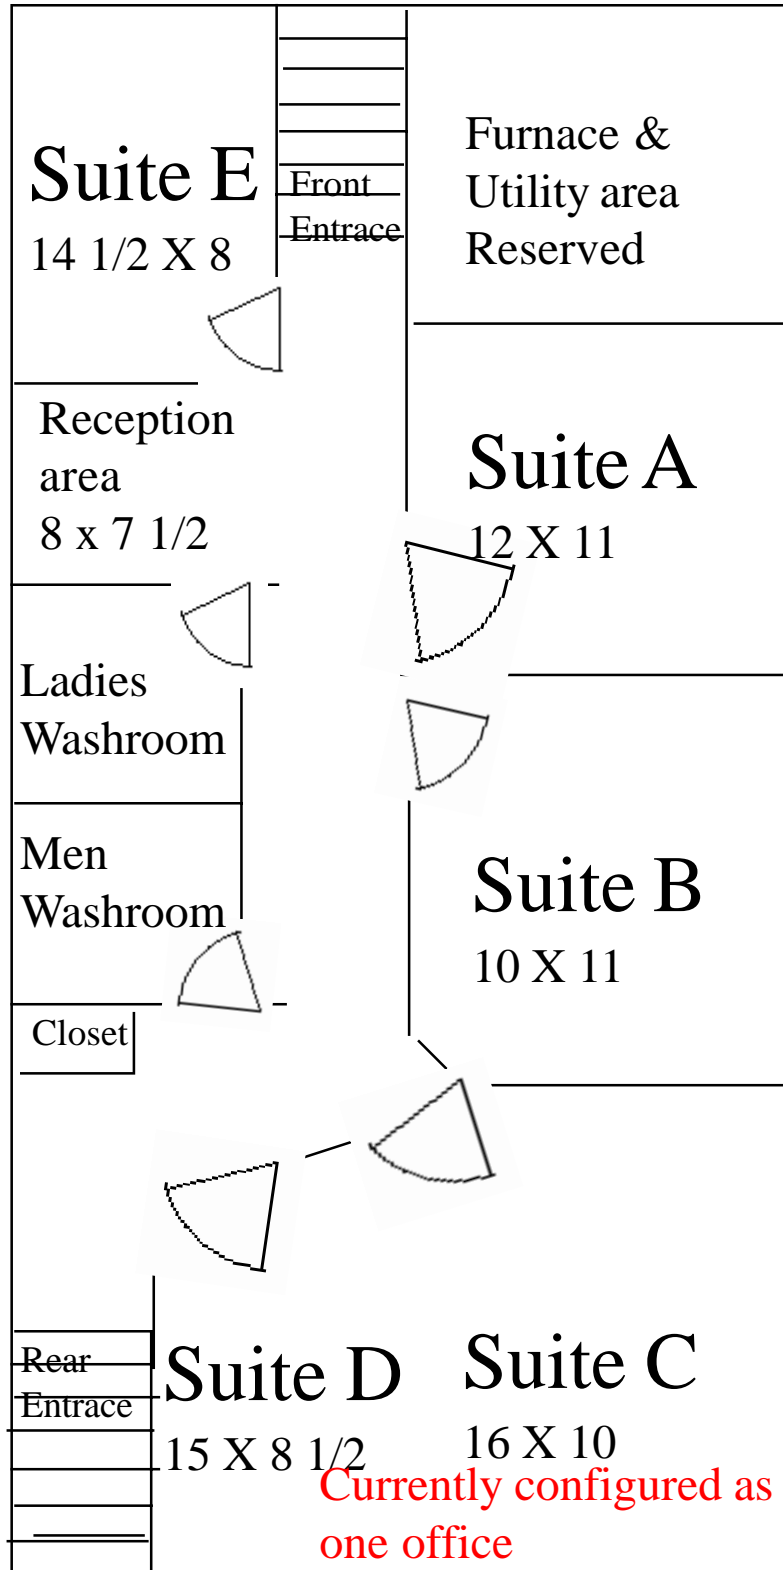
Suite E
14 1/2 X 8

Front
Entrace

Furnace &
Utility area
Reserved

Reception
area
8 x 7 1/2

Suite A
12 X 11

Ladies
Washroom

Men
Washroom

Suite B
10 X 11

Closet

Rear
Entrace

Suite D
15 X 8 1/2

Suite C
16 X 10

Currently configured as
one office